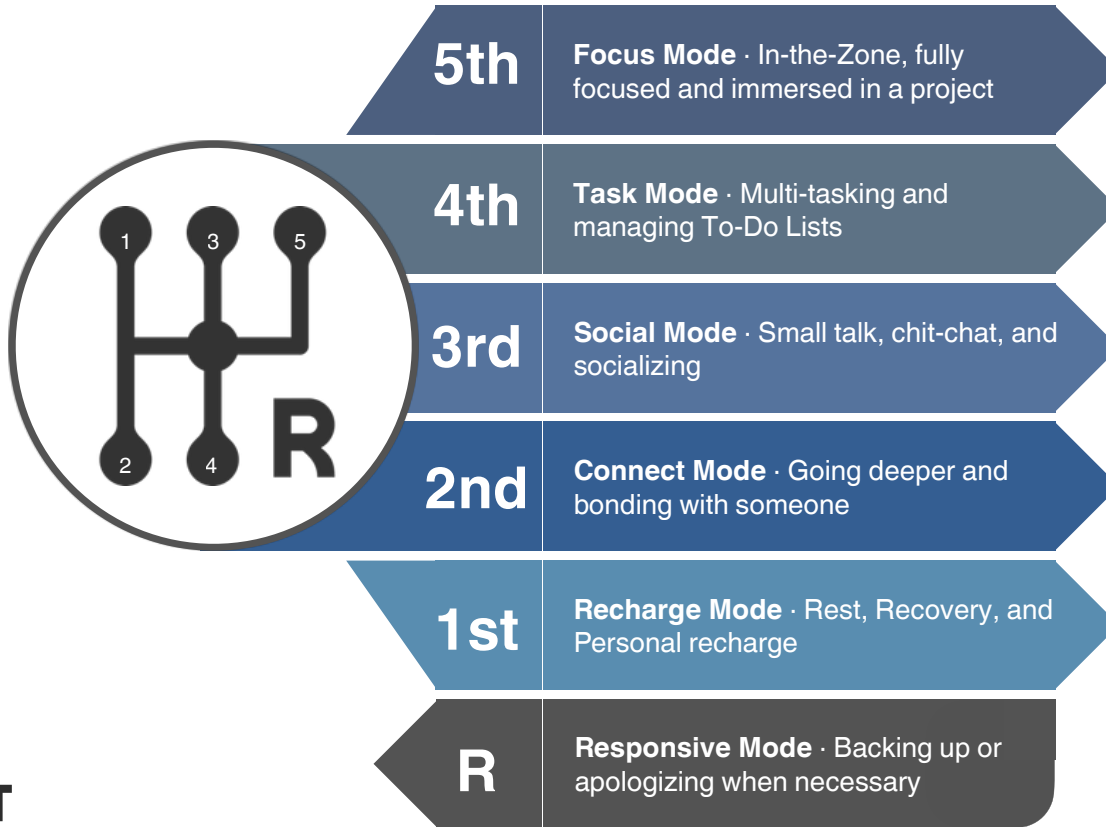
5th **Focus Mode** · In-the-Zone, fully focused and immersed in a project

4th **Task Mode** · Multi-tasking and managing To-Do Lists

3rd **Social Mode** · Small talk, chit-chat, and socializing

2nd **Connect Mode** · Going deeper and bonding with someone

1st **Recharge Mode** · Rest, Recovery, and Personal recharge

R **Responsive Mode** · Backing up or apologizing when necessary

1 3 5

2 4 R

T